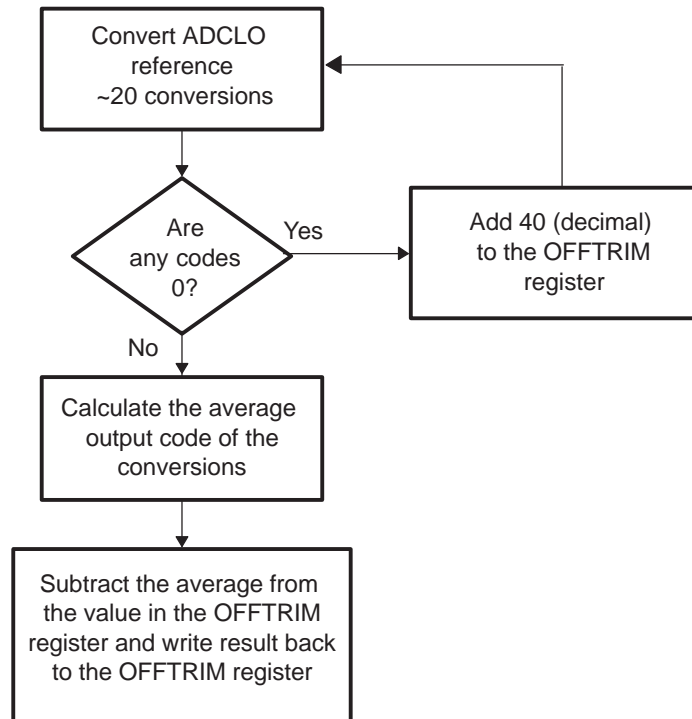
Convert ADCLO reference ~20 conversions

Are any codes 0?

Yes

Add 40 (decimal) to the OFFTRIM register

No

Calculate the average output code of the conversions

Subtract the average from the value in the OFFTRIM register and write result back to the OFFTRIM register